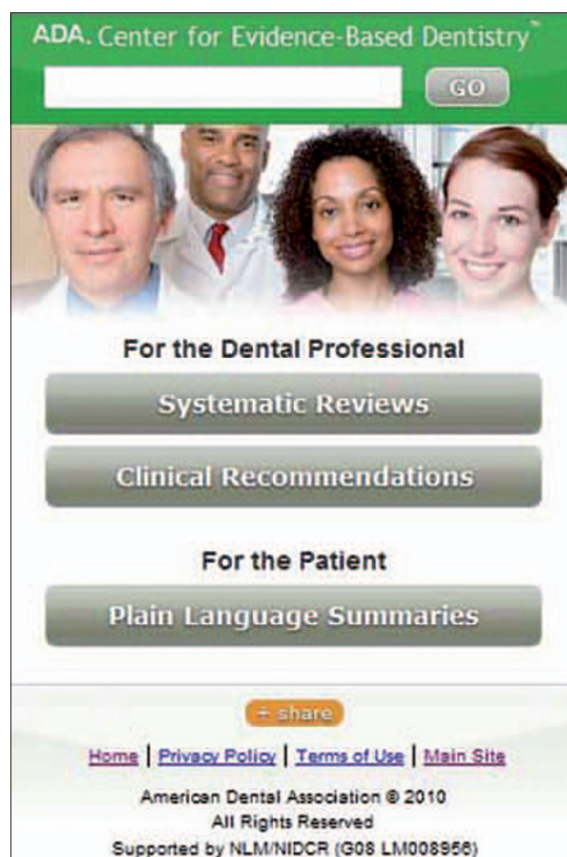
ADA. Center for Evidence-Based Dentistry™

GO

For the Dental Professional

Systematic Reviews

Clinical Recommendations

For the Patient

Plain Language Summaries

+ share

Home | Privacy Policy | Terms of Use | Main Site

American Dental Association © 2010
All Rights Reserved
Supported by NLM/NIDCR (G08 LM008956)